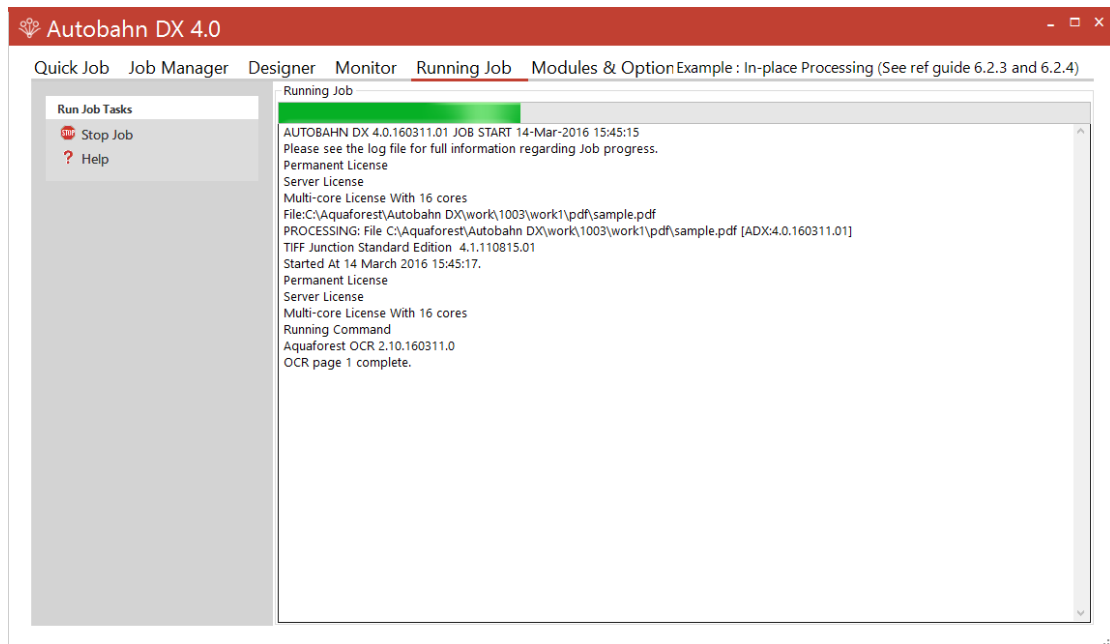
Autobahn DX 4.0

Quick Job Job Manager Designer Monitor Running Job Modules & Option Example : In-place Processing (See ref guide 6.2.3 and 6.2.4)

Run Job Tasks

STOP Stop Job

? Help

Running Job

AUTOBAHN DX 4.0.160311.01 JOB START 14-Mar-2016 15:45:15
Please see the log file for full information regarding Job progress.
Permanent License
Server License
Multi-core License With 16 cores
File:C:\Aquaforest\Autobahn DX\work\1003\work1\pdf\sample.pdf
PROCESSING: File C:\Aquaforest\Autobahn DX\work\1003\work1\pdf\sample.pdf [ADX:4.0.160311.01]
TIFF Junction Standard Edition 4.1.110815.01
Started At 14 March 2016 15:45:17.
Permanent License
Server License
Multi-core License With 16 cores
Running Command
Aquaforest OCR 2.10.160311.0
OCR page 1 complete.